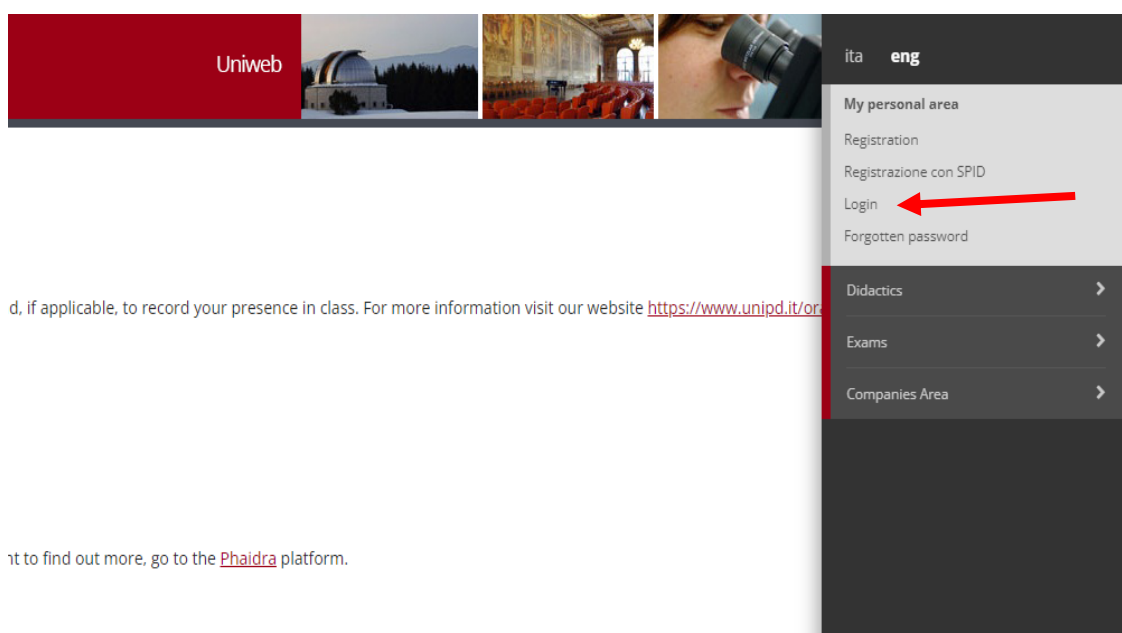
Uniweb

ita eng

My personal area

Registration

Registrazione con SPID

Login

Forgotten password

Didactics

Exams

Companies Area

d, if applicable, to record your presence in class. For more information visit our website https://www.unipd.it/ora

nt to find out more, go to the Phaidra platform.